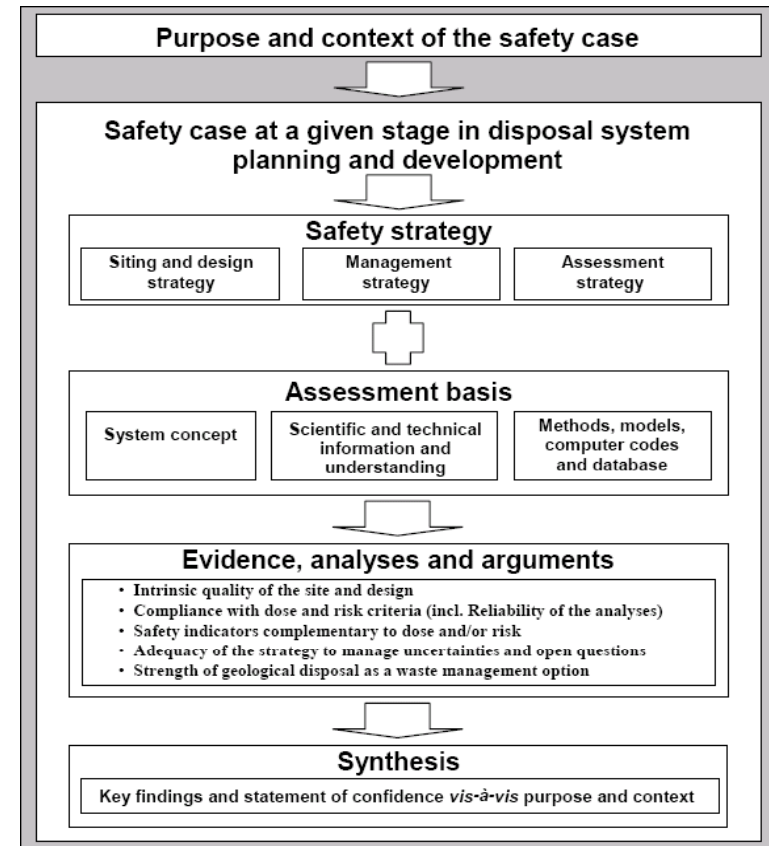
Purpose and context of the safety case

Safety case at a given stage in disposal system planning and development

Safety strategy

Siting and design strategy

Management strategy

Assessment strategy

Assessment basis

System concept

Scientific and technical information and understanding

Methods, models, computer codes and database

Evidence, analyses and arguments

• Intrinsic quality of the site and design
• Compliance with dose and risk criteria (incl. Reliability of the analyses)
• Safety indicators complementary to dose and/or risk
• Adequacy of the strategy to manage uncertainties and open questions
• Strength of geological disposal as a waste management option

Synthesis

Key findings and statement of confidence *vis-à-vis* purpose and context